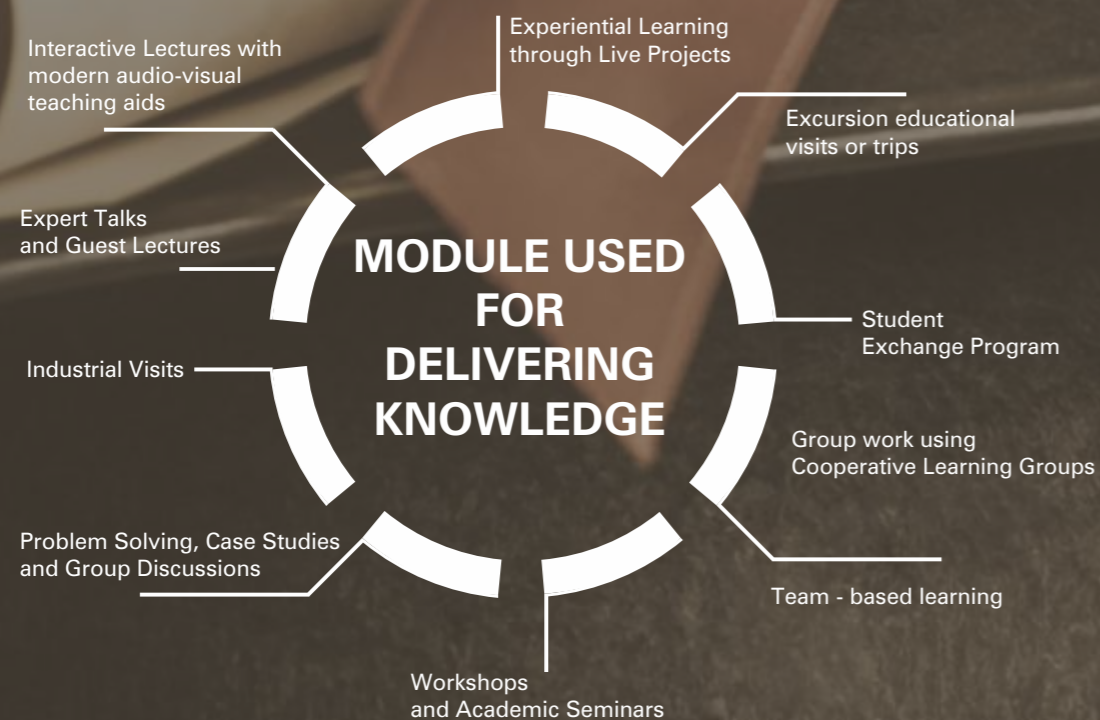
MODULE USED FOR DELIVERING KNOWLEDGE

Experiential Learning through Live Projects

Excursion educational visits or trips

Student Exchange Program

Group work using Cooperative Learning Groups

Team - based learning

Workshops and Academic Seminars

Problem Solving, Case Studies and Group Discussions

Industrial Visits

Expert Talks and Guest Lectures

Interactive Lectures with modern audio-visual teaching aids